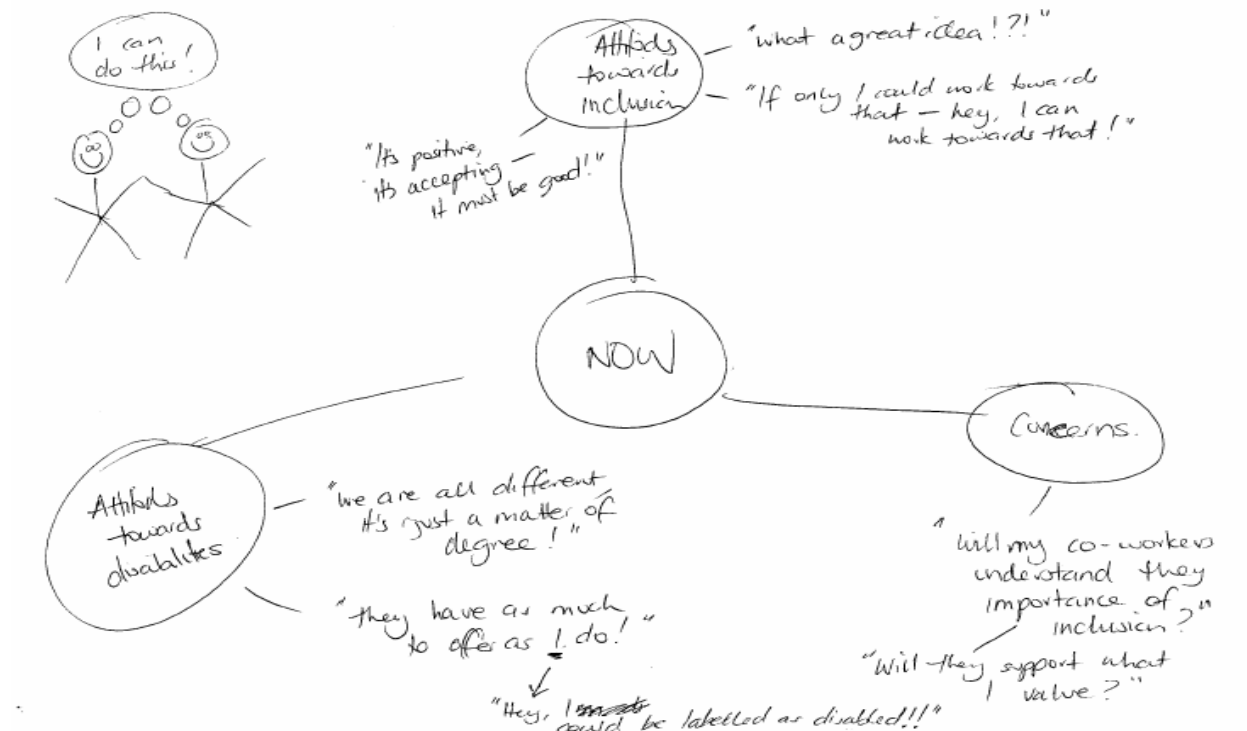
I can do this!

Attitudes towards inclusion

"what a great idea!?!"

"If only I could work towards that – hey, I can work towards that!"

"It's positive, it's accepting – it must be good!"

NOW

Concerns.

"Will my co-workers understand they importance of inclusion?"

"Will they support what I value?"

Attitudes towards disabilities

"We are all different It's just a matter of degree!"

"they have as much to offer as I do!"

"Hey, I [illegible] could be labelled as disabled!!"